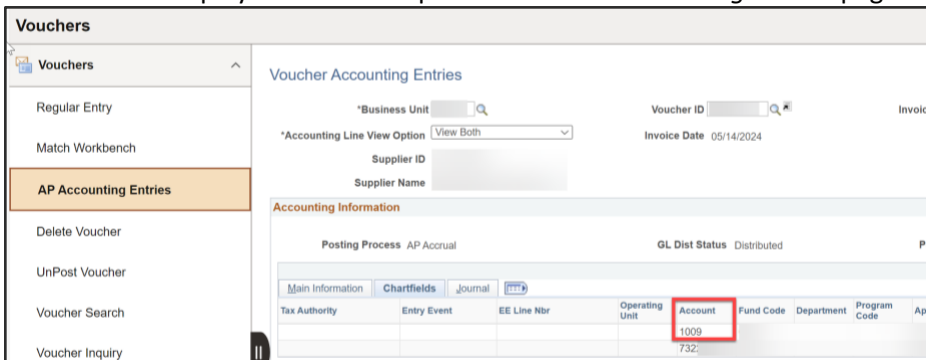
Vouchers

Vouchers

Regular Entry

Match Workbench

AP Accounting Entries

Delete Voucher

UnPost Voucher

Voucher Search

Voucher Inquiry

Voucher Accounting Entries

*Business Unit

Voucher ID

Invoi

*Accounting Line View Option View Both

Invoice Date 05/14/2024

Supplier ID

Supplier Name

Accounting Information

Posting Process AP Accrual

GL Dist Status Distributed

P

Main Information | Chartfields | Journal

| Tax Authority | Entry Event | EE Line Nbr | Operating Unit | Account | Fund Code | Department | Program Code | Ap |
|---|---|---|---|---|---|---|---|---|
| | | | | 1009 | | | | |
| | | | | 732 | | | | |